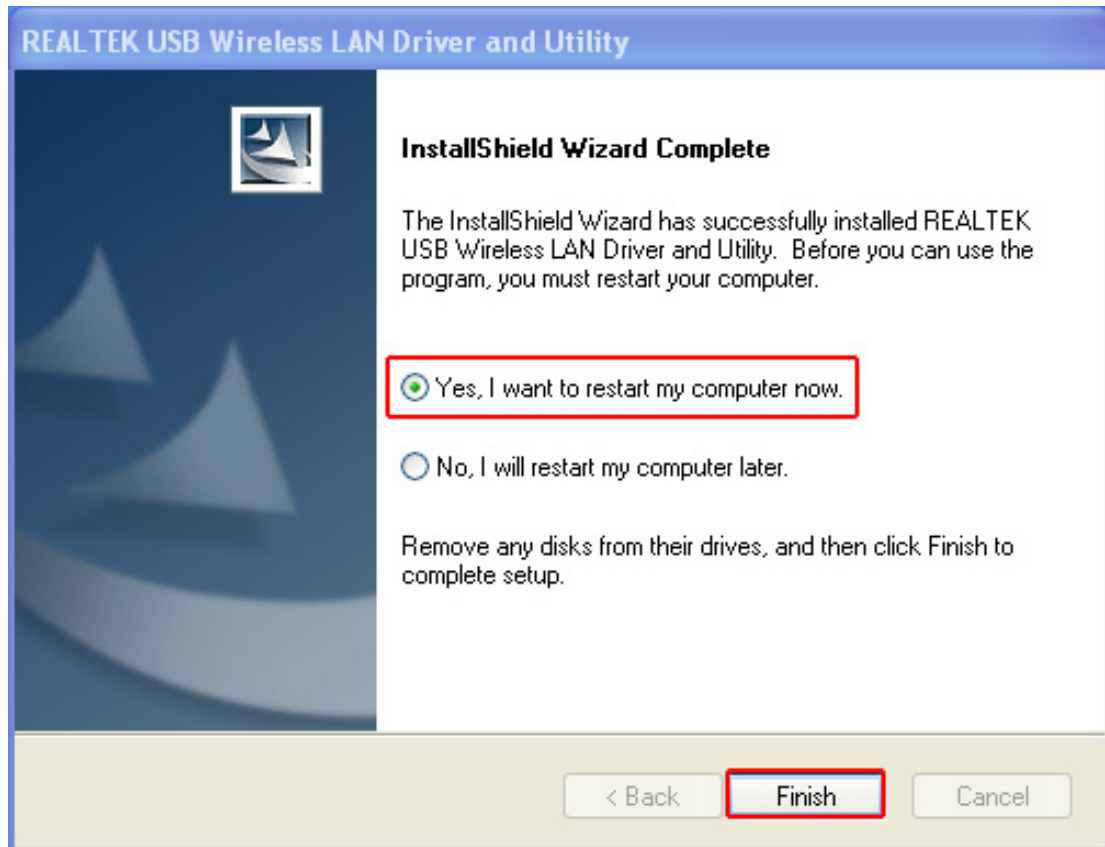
REALTEK USB Wireless LAN Driver and Utility

InstallShield Wizard Complete

The InstallShield Wizard has successfully installed REALTEK USB Wireless LAN Driver and Utility. Before you can use the program, you must restart your computer.

Yes, I want to restart my computer now.

No, I will restart my computer later.

Remove any disks from their drives, and then click Finish to complete setup.

< Back

Finish

Cancel